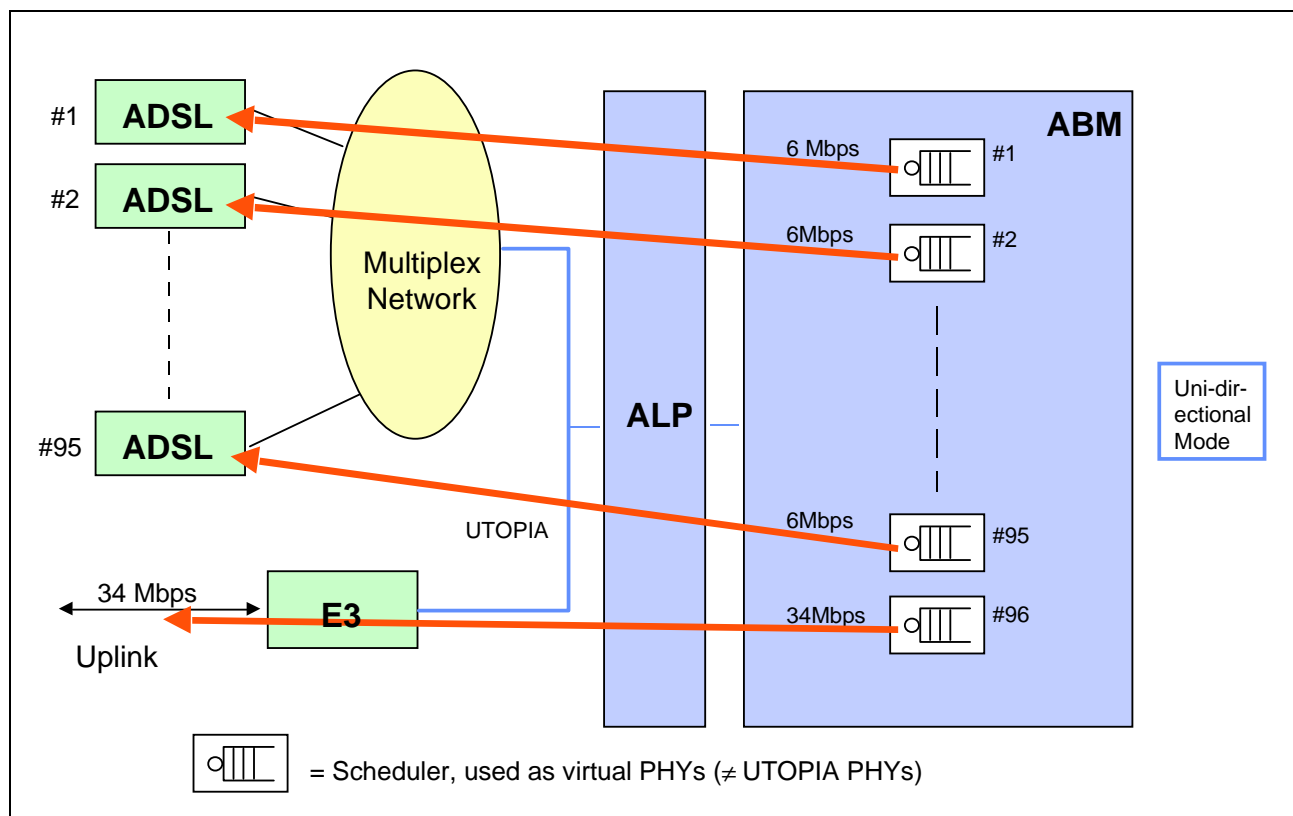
#1 ADSL

#2 ADSL

#95 ADSL

Multiplex Network

UTOPIA

34 Mbps

E3

Uplink

ALP

ABM

6 Mbps #1

6Mbps #2

6Mbps #95

34Mbps #96

Uni-directional Mode

= Scheduler, used as virtual PHYs ($\neq$ UTOPIA PHYs)